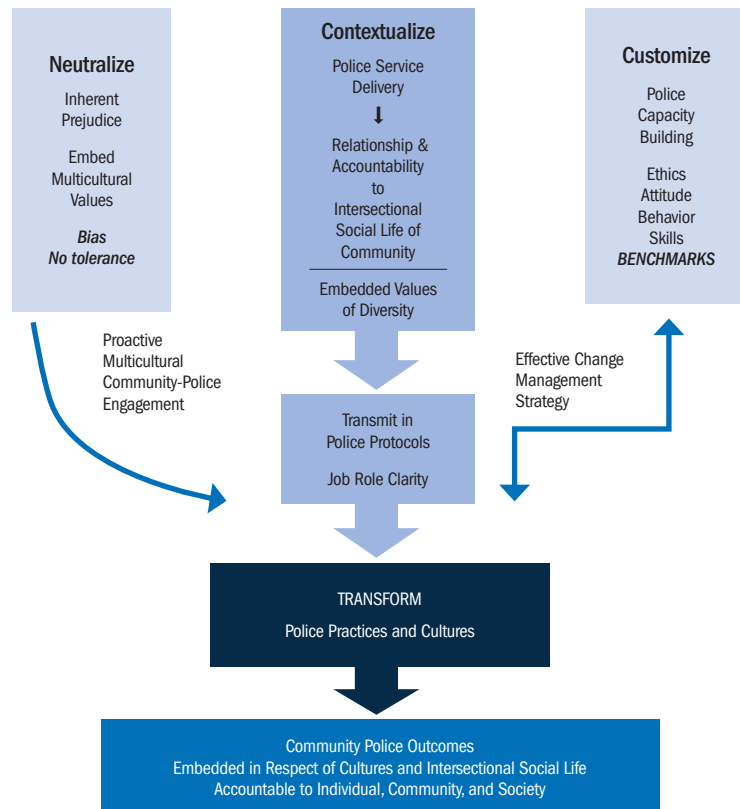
Neutralize

Inherent Prejudice

Embed Multicultural Values

*Bias No tolerance*

Contextualize

Police Service Delivery

Relationship & Accountability to Intersectional Social Life of Community

Embedded Values of Diversity

Customize

Police Capacity Building

Ethics Attitude Behavior Skills *BENCHMARKS*

Proactive Multicultural Community-Police Engagement

Transmit in Police Protocols

Job Role Clarity

Effective Change Management Strategy

TRANSFORM

Police Practices and Cultures

Community Police Outcomes
Embedded in Respect of Cultures and Intersectional Social Life
Accountable to Individual, Community, and Society